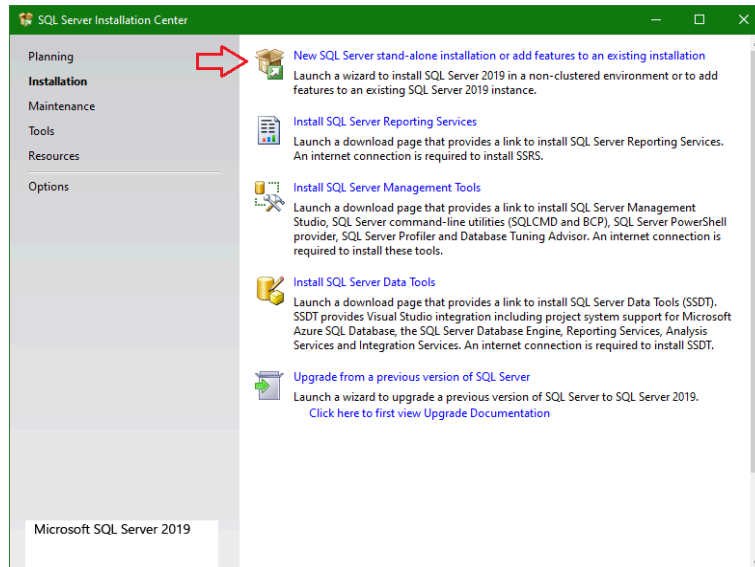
SQL Server Installation Center

Planning
Installation
Maintenance
Tools
Resources
Options

New SQL Server stand-alone installation or add features to an existing installation
Launch a wizard to install SQL Server 2019 in a non-clustered environment or to add features to an existing SQL Server 2019 instance.

Install SQL Server Reporting Services
Launch a download page that provides a link to install SQL Server Reporting Services. An internet connection is required to install SSRS.

Install SQL Server Management Tools
Launch a download page that provides a link to install SQL Server Management Studio, SQL Server command-line utilities (SQLCMD and BCP), SQL Server PowerShell provider, SQL Server Profiler and Database Tuning Advisor. An internet connection is required to install these tools.

Install SQL Server Data Tools
Launch a download page that provides a link to install SQL Server Data Tools (SSDT). SSDT provides Visual Studio integration including project system support for Microsoft Azure SQL Database, the SQL Server Database Engine, Reporting Services, Analysis Services and Integration Services. An internet connection is required to install SSDT.

Upgrade from a previous version of SQL Server
Launch a wizard to upgrade a previous version of SQL Server to SQL Server 2019.
Click here to first view Upgrade Documentation

Microsoft SQL Server 2019